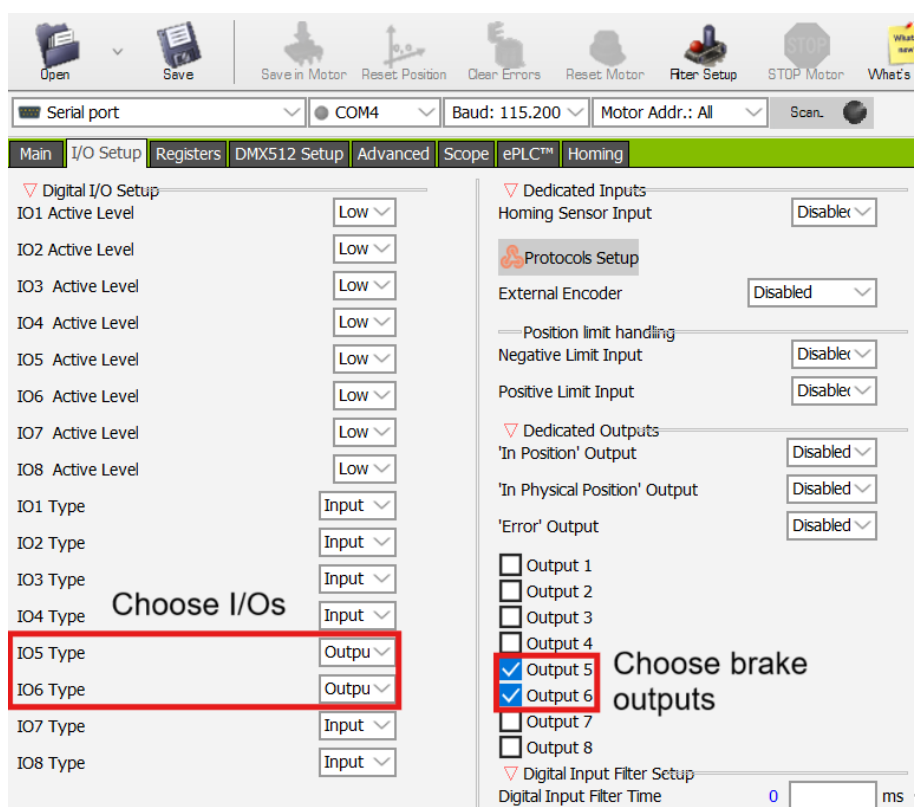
Open Save Save in Motor Reset Position Clear Errors Reset Motor Filter Setup STOP Motor What's

Serial port COM4 Baud: 115.200 Motor Addr.: All Scan.

Main I/O Setup Registers DMX512 Setup Advanced Scope ePLC™ Homing

Digital I/O Setup
IO1 Active Level Low
IO2 Active Level Low
IO3 Active Level Low
IO4 Active Level Low
IO5 Active Level Low
IO6 Active Level Low
IO7 Active Level Low
IO8 Active Level Low
IO1 Type Input
IO2 Type Input
IO3 Type Input
IO4 Type Input
IO5 Type Outpu
IO6 Type Outpu
IO7 Type Input
IO8 Type Input

Choose I/Os

Dedicated Inputs
Homing Sensor Input Disablec
Protocols Setup
External Encoder Disabled
Position limit handling
Negative Limit Input Disablec
Positive Limit Input Disablec
Dedicated Outputs
'In Position' Output Disabled
'In Physical Position' Output Disabled
'Error' Output Disabled
Output 1
Output 2
Output 3
Output 4
Output 5
Output 6
Output 7
Output 8

Choose brake outputs

Digital Input Filter Setup
Digital Input Filter Time 0 ms